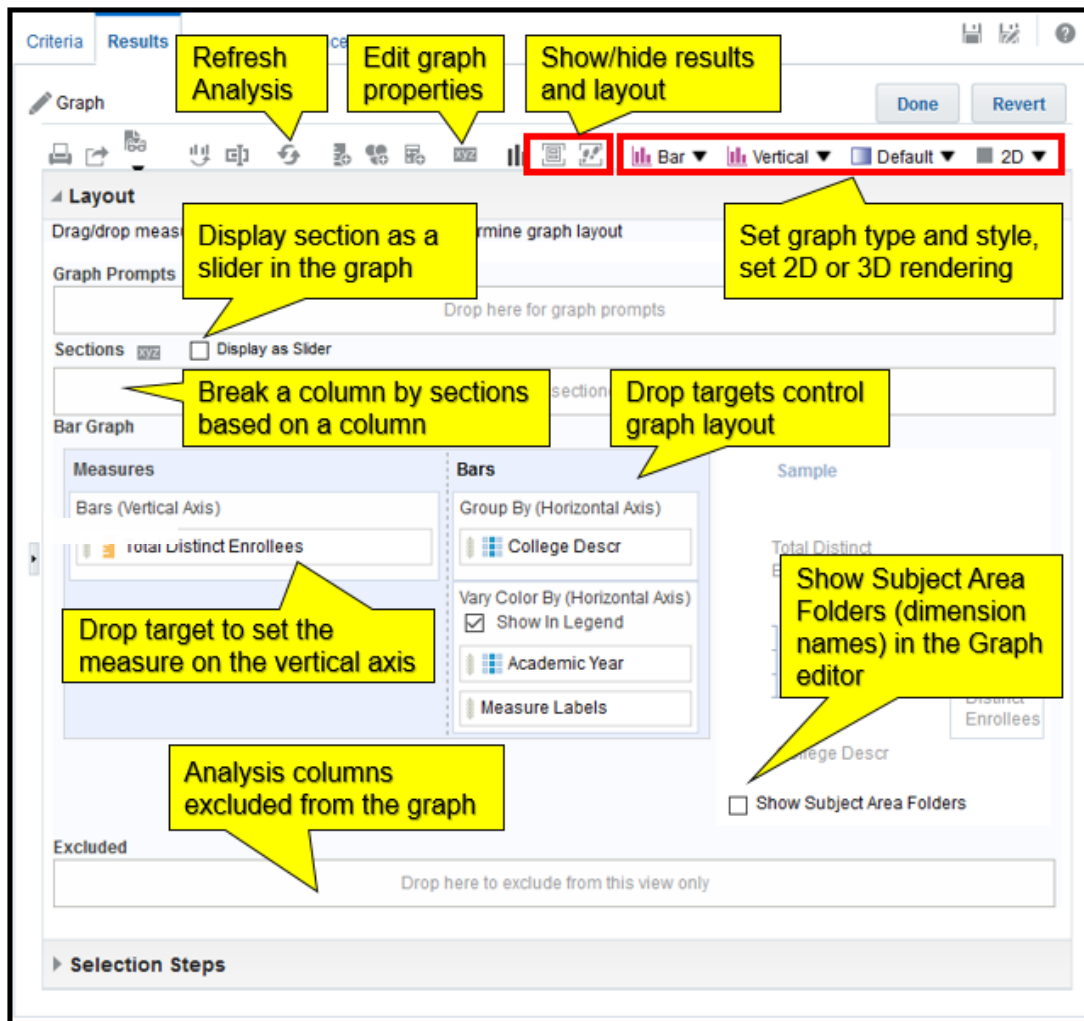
Criteria

Results

ce

Refresh Analysis

Edit graph properties

Show/hide results and layout

Graph

Done

Revert

Bar ▼

Vertical ▼

Default ▼

2D ▼

Layout

Drag/drop meas

rmine graph layout

Display section as a slider in the graph

Set graph type and style, set 2D or 3D rendering

Graph Prompts

Drop here for graph prompts

Sections

Display as Slider

Break a column by sections based on a column

section

Drop targets control graph layout

Bar Graph

Measures

Bars (Vertical Axis)

Total Distinct Enrollees

Bars

Group By (Horizontal Axis)

College Descr

Vary Color By (Horizontal Axis)

Show In Legend

Academic Year

Measure Labels

Sample

Total Distinct

Show Subject Area Folders (dimension names) in the Graph editor

Drop target to set the measure on the vertical axis

Enrollees

llege Descr

Analysis columns excluded from the graph

Show Subject Area Folders

Excluded

Drop here to exclude from this view only

Selection Steps